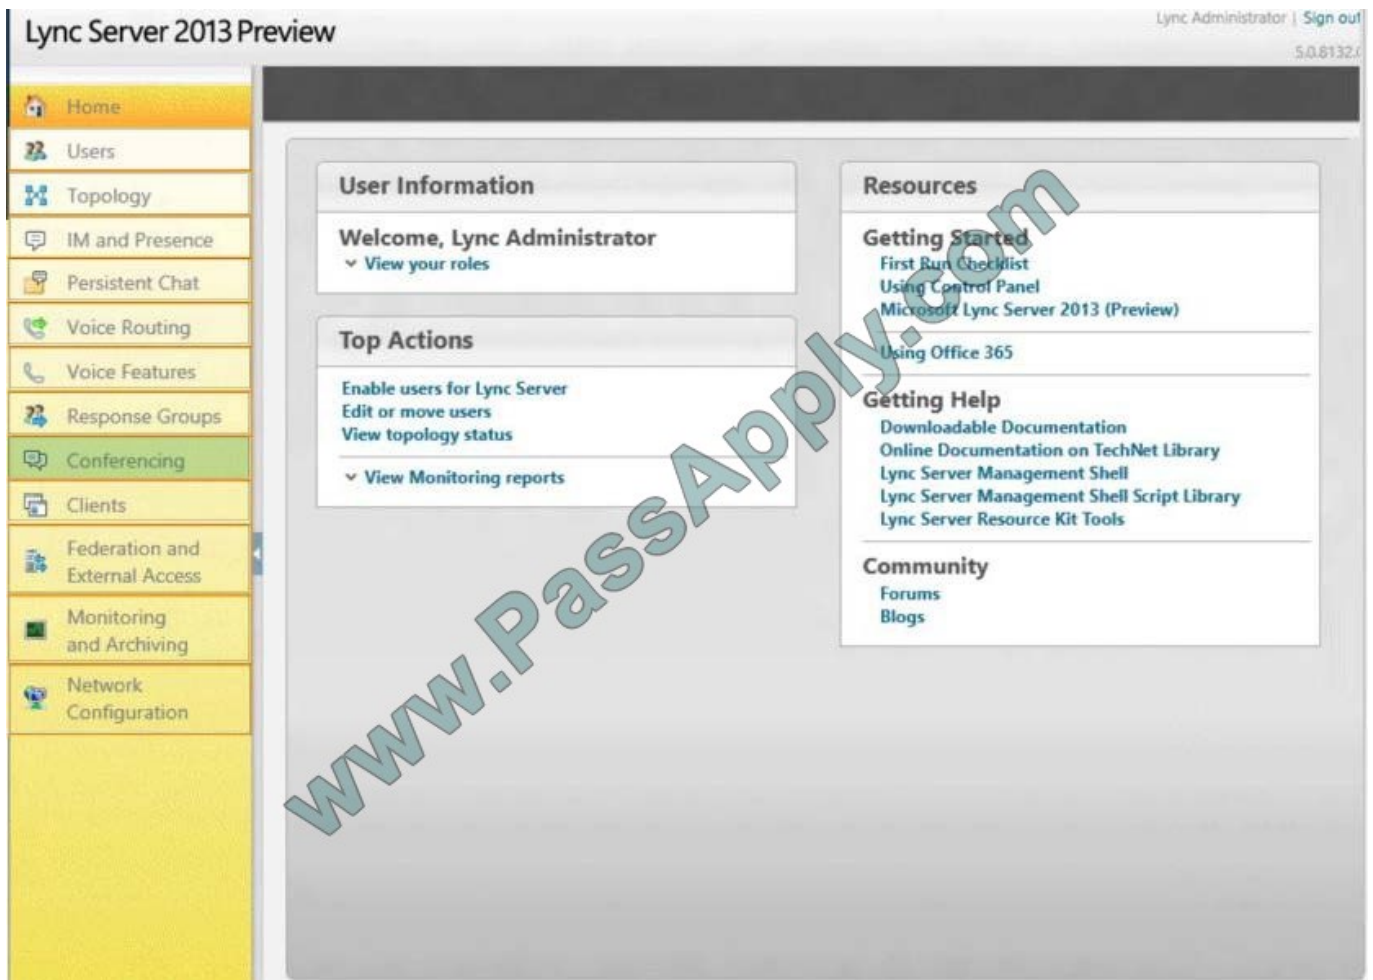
Lync Server 2013 Preview

Lync Administrator | Sign out
5.0.8132.

Home
Users
Topology
IM and Presence
Persistent Chat
Voice Routing
Voice Features
Response Groups
Conferencing
Clients
Federation and External Access
Monitoring and Archiving
Network Configuration

User Information

Welcome, Lync Administrator
View your roles

Top Actions

Enable users for Lync Server
Edit or move users
View topology status

View Monitoring reports

Resources

Getting Started
First Run Checklist
Using Control Panel
Microsoft Lync Server 2013 (Preview)

Using Office 365

Getting Help
Downloadable Documentation
Online Documentation on TechNet Library
Lync Server Management Shell
Lync Server Management Shell Script Library
Lync Server Resource Kit Tools

Community
Forums
Blogs

www.PassApply.com